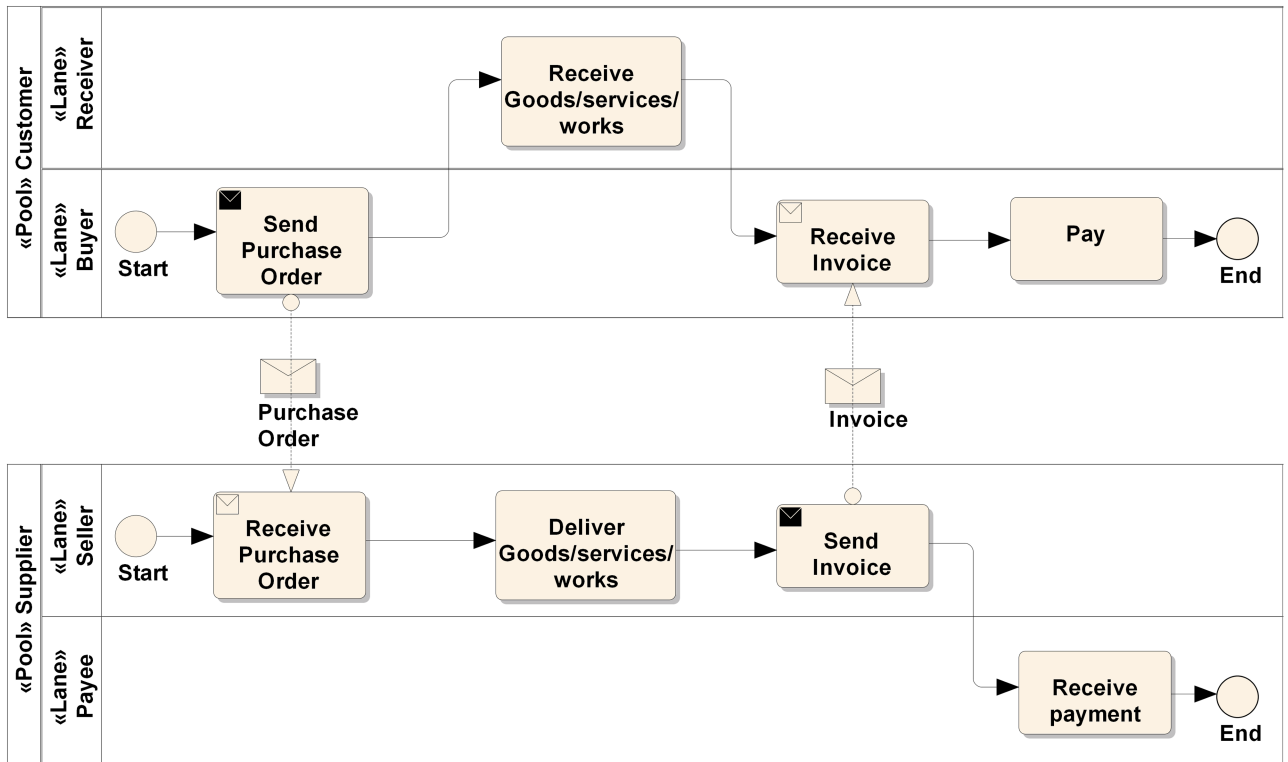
«Pool» Customer

«Lane» Receiver

Receive Goods/services/ works

«Lane» Buyer

Start

Send Purchase Order

Receive Invoice

Pay

End

Purchase Order

Invoice

«Pool» Supplier

«Lane» Seller

Start

Receive Purchase Order

Deliver Goods/services/ works

Send Invoice

«Lane» Payee

Receive payment

End